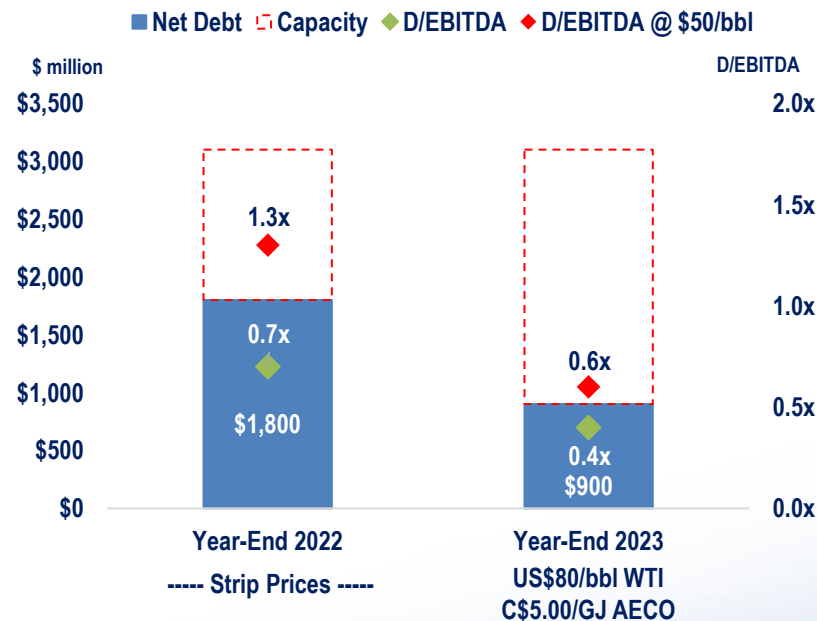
Net Debt Capacity D/EBITDA D/EBITDA @ $50/bbl

$ million

D/EBITDA

$3,500
$3,000
$2,500
$2,000
$1,500
$1,000
$500
$0

2.0x
1.5x
1.0x
0.5x
0.0x

1.3x
0.7x
$1,800

0.6x
0.4x
$900

Year-End 2022
----- Strip Prices -----

Year-End 2023
US$80/bbl WTI
C$5.00/GJ AECO